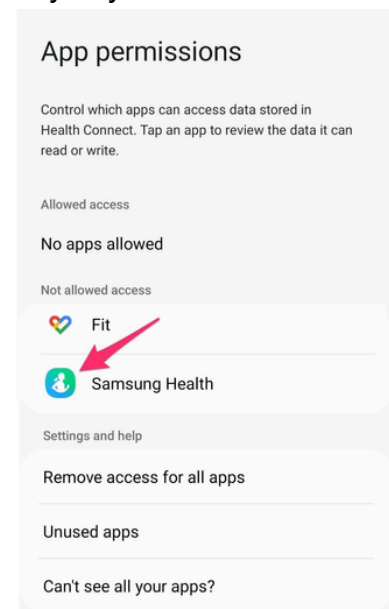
App permissions

Control which apps can access data stored in Health Connect. Tap an app to review the data it can read or write.

Allowed access

No apps allowed

Not allowed access

Fit

Samsung Health

Settings and help

Remove access for all apps

Unused apps

Can't see all your apps?